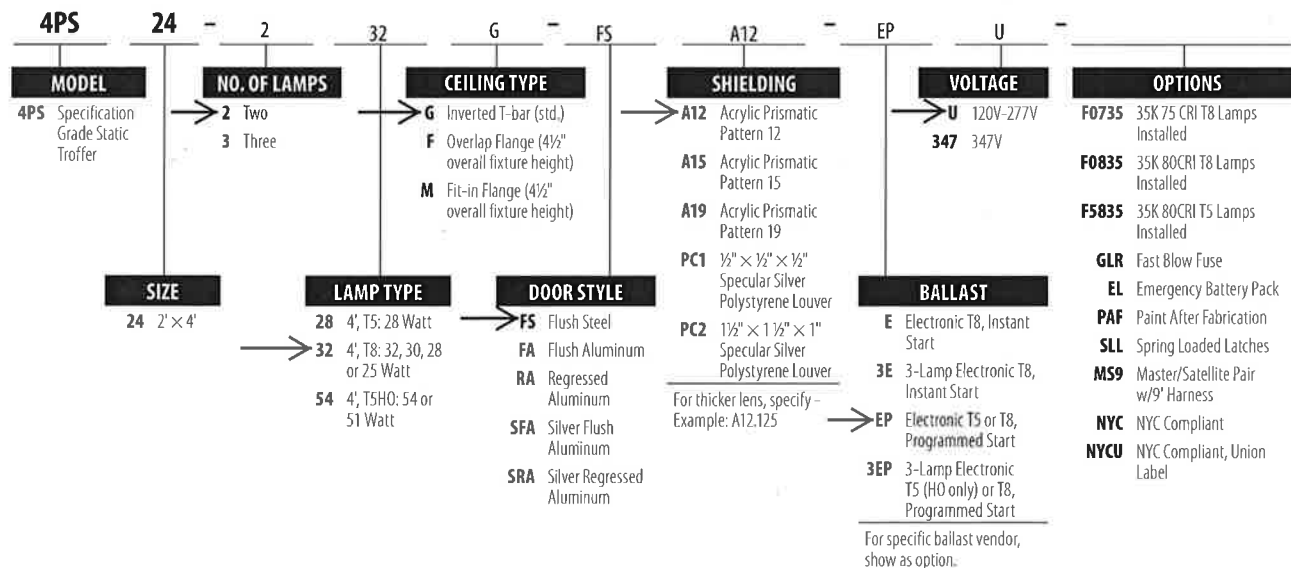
4PS 24 - 2 32 G - FS A12 - EP U -

MODEL
4PS Specification Grade Static Troffer

NO. OF LAMPS
2 Two
3 Three

CEILING TYPE
G Inverted T-bar (std.)
F Overlap Flange (4½" overall fixture height)
M Fit-in Flange (4½" overall fixture height)

SHIELDING
A12 Acrylic Prismatic Pattern 12
A15 Acrylic Prismatic Pattern 15
A19 Acrylic Prismatic Pattern 19
PC1 ½" × ½" × ½" Specular Silver Polystyrene Louver
PC2 1½" × 1½" × 1" Specular Silver Polystyrene Louver
For thicker lens, specify - Example: A12.125

VOLTAGE
U 120V-277V
347 347V

OPTIONS
F0735 35K 75 CRI T8 Lamps Installed
F0835 35K 80CRI T8 Lamps Installed
F5835 35K 80CRI T5 Lamps Installed
GLR Fast Blow Fuse
EL Emergency Battery Pack
PAF Paint After Fabrication
SLL Spring Loaded Latches
MS9 Master/Satellite Pair w/9' Harness
NYC NYC Compliant
NYCU NYC Compliant, Union Label

SIZE
24 2' × 4'

LAMP TYPE
28 4', T5: 28 Watt
32 4', T8: 32, 30, 28 or 25 Watt
54 4', T5HO: 54 or 51 Watt

DOOR STYLE
FS Flush Steel
FA Flush Aluminum
RA Regressed Aluminum
SFA Silver Flush Aluminum
SRA Silver Regressed Aluminum

BALLAST
E Electronic T8, Instant Start
3E 3-Lamp Electronic T8, Instant Start
EP Electronic T5 or T8, Programmed Start
3EP 3-Lamp Electronic T5 (HO only) or T8, Programmed Start
For specific ballast vendor, show as option.